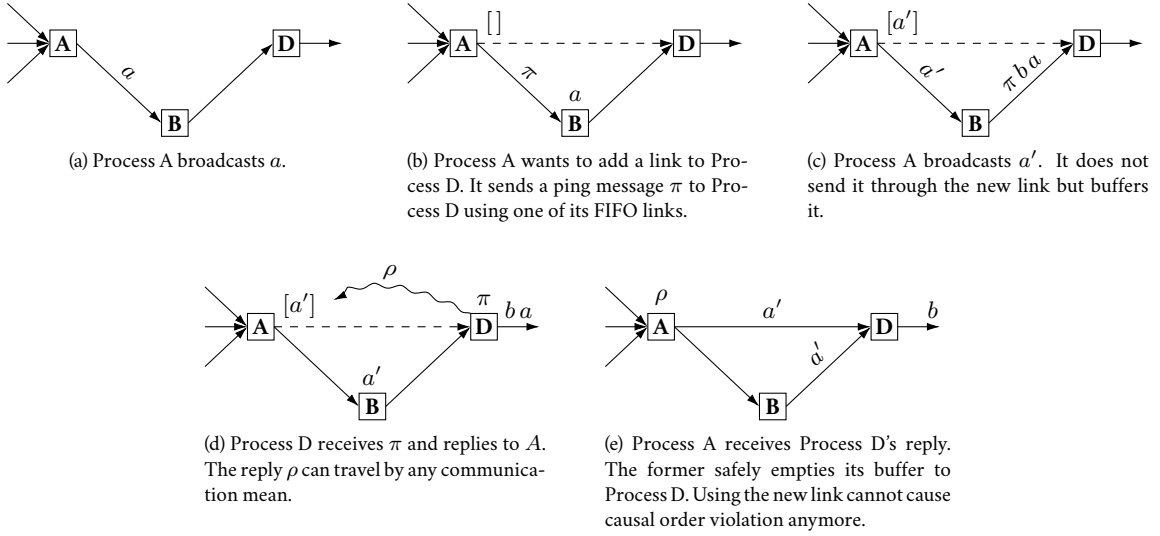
A

$a$

B

D

(a) Process A broadcasts $a$.

A

$[\,]$

$\pi$

$a$

B

D

(b) Process A wants to add a link to Process D. It sends a ping message $\pi$ to Process D using one of its FIFO links.

A

$[a']$

$a'$

$\pi\, b\, a$

B

D

(c) Process A broadcasts $a'$. It does not send it through the new link but buffers it.

$\rho$

A

$[a']$

$\pi$

$b\, a$

$a'$

B

D

(d) Process D receives $\pi$ and replies to $A$. The reply $\rho$ can travel by any communication mean.

$\rho$

A

$a'$

D

$b$

$a'$

B

(e) Process A receives Process D's reply. The former safely empties its buffer to Process D. Using the new link cannot cause causal order violation anymore.